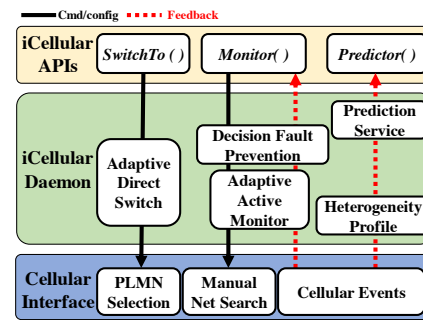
Cmd/config Feedback

iCellular APIs

SwitchTo ( )

Monitor( )

Predictor( )

iCellular Daemon

Decision Fault Prevention

Prediction Service

Adaptive Direct Switch

Adaptive Active Monitor

Heterogeneity Profile

Cellular Interface

PLMN Selection

Manual Net Search

Cellular Events